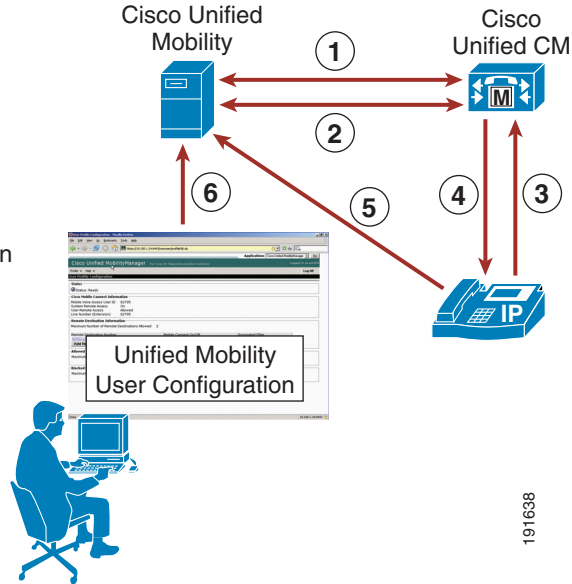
Cisco Unified Mobility

Cisco Unified CM

1

2

3

4

5

6

M

IP

n

Cisco Unified MobilityManager

Status

Status: Ready

Cisco Mobile Connect Information

Remote Destination Information

Unified Mobility User Configuration

191638